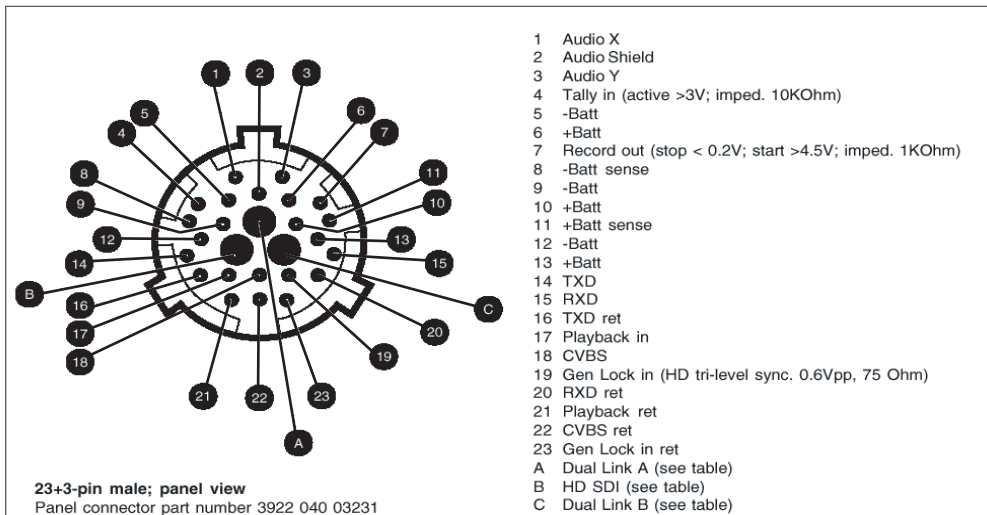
1 2 3 4 5 6 7 8 9 10 11 12 13 14 15 16 17 18 19 20 21 22 23 A B C

23+3-pin male; panel view
Panel connector part number 3922 040 03231

1 Audio X
2 Audio Shield
3 Audio Y
4 Tally in (active >3V; imped. 10KOhm)
5 -Batt
6 +Batt
7 Record out (stop < 0.2V; start >4.5V; imped. 1KOhm)
8 -Batt sense
9 -Batt
10 +Batt
11 +Batt sense
12 -Batt
13 +Batt
14 TXD
15 RXD
16 TXD ret
17 Playback in
18 CVBS
19 Gen Lock in (HD tri-level sync. 0.6Vpp, 75 Ohm)
20 RXD ret
21 Playback ret
22 CVBS ret
23 Gen Lock in ret
A Dual Link A (see table)
B HD SDI (see table)
C Dual Link B (see table)